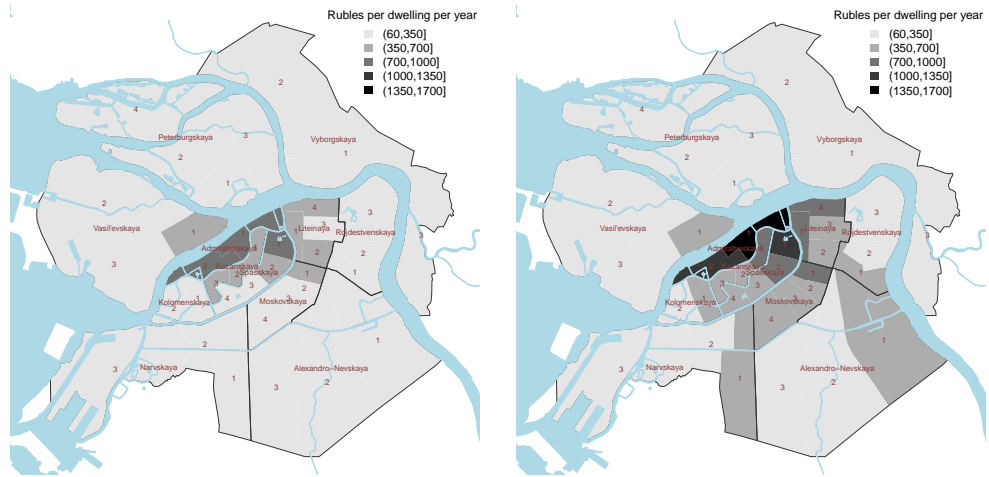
Rubles per dwelling per year
(60,350]
(350,700]
(700,1000]
(1000,1350]
(1350,1700]

2
4
Peterburgskaya
3
Vyborgskaya
2
1
1
2
1
4
3
Vasil'evskaya
Liteinaya
Rojdestvenskaya
Admiralteiskaya
3
2
3
Kazanskaya
Spasskaya
2
1
2
3
3
3
4
2
2
Kolomenskaya
Moskovskaya
2
4
1
2
3
Narvskaya
1
Alexandro-Nevskaya
3
2

Rubles per dwelling per year
(60,350]
(350,700]
(700,1000]
(1000,1350]
(1350,1700]

2
Peterburgskaya
3
Vyborgskaya
2
1
1
2
1
4
3
Vasil'evskaya
Liteinaya
Rojdestvenskaya
Admiralteiskaya
3
2
Kazanskaya
Spasskaya
1
2
3
4
Kolomenskaya
Moskovskaya
2
4
1
2
1
3
Narvskaya
1
Alexandro-Nevskaya
3
2